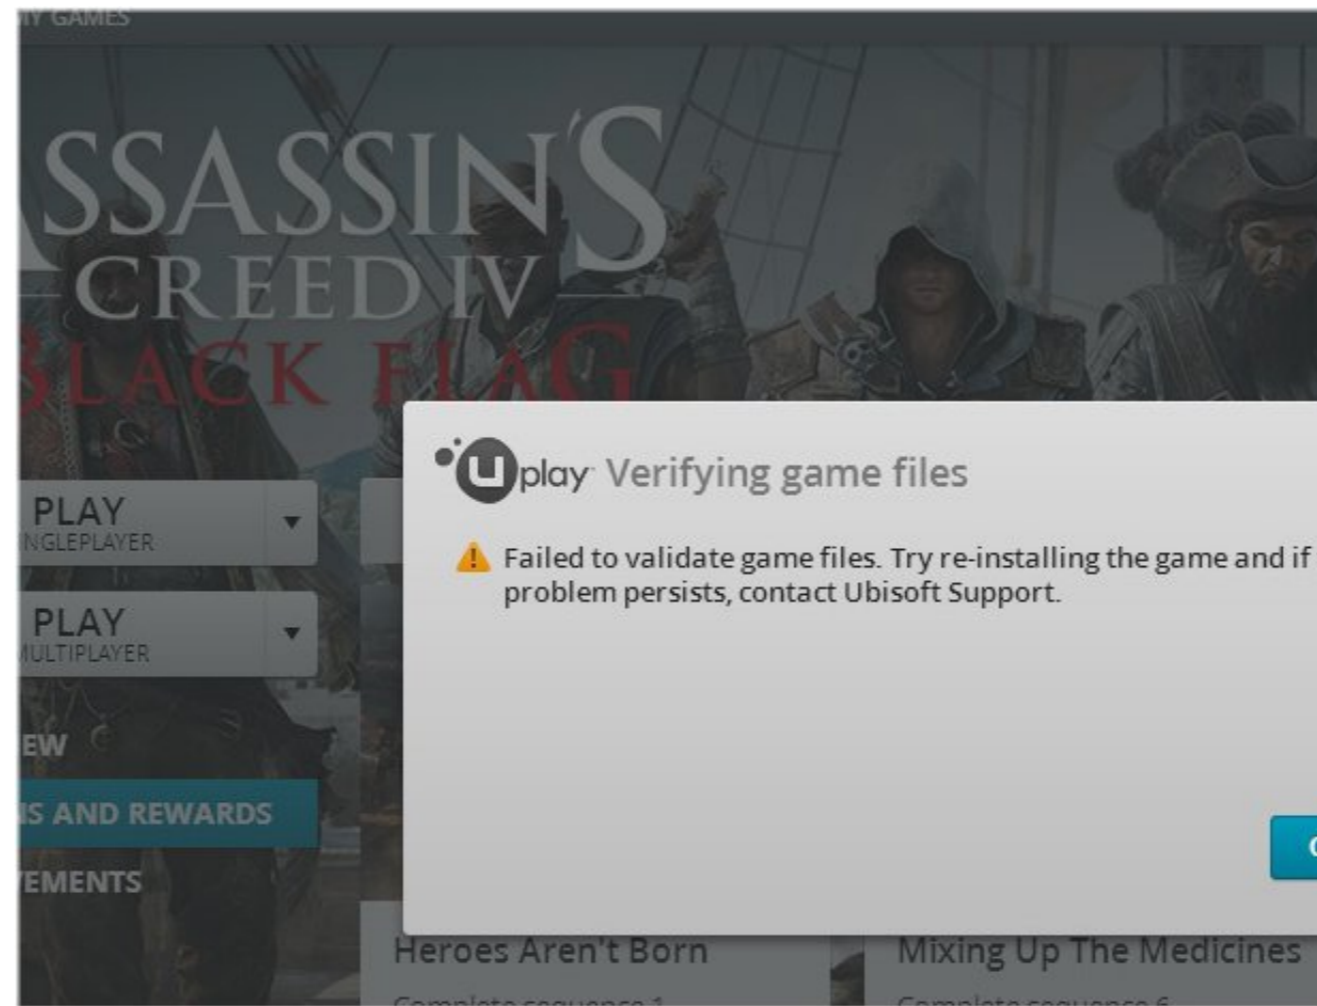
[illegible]Y GAMES

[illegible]SSASSIN'S CREED IV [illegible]LACK FLAG

PLAY
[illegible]NGLEPLAYER

PLAY
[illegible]ULTIPLAYER

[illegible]EW

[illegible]S AND REWARDS

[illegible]EMENTS

uplay Verifying game files

Failed to validate game files. Try re-installing the game and if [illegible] problem persists, contact Ubisoft Support.

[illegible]

Heroes Aren't Born
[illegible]

Mixing Up The Medicines
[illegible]